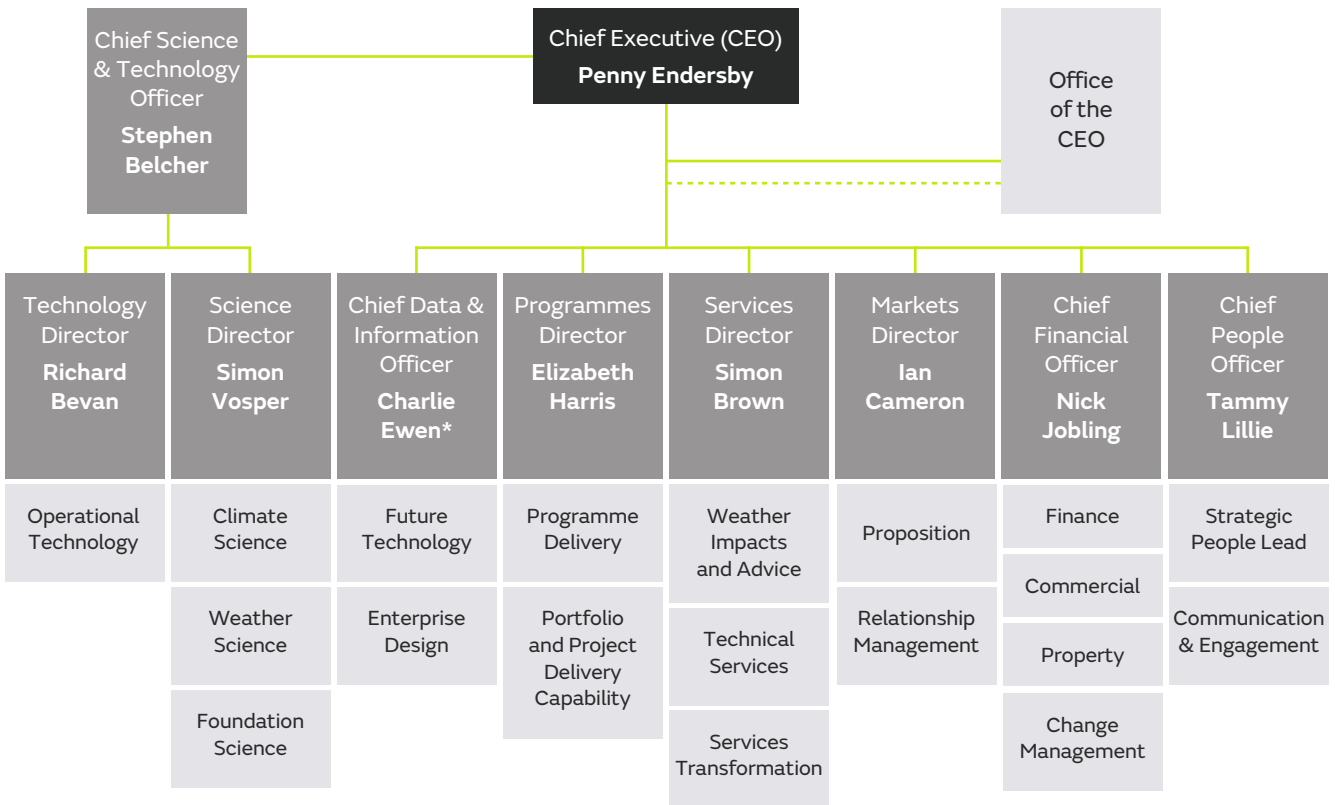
Chief Science & Technology Officer
**Stephen Belcher**

Chief Executive (CEO)
**Penny Endersby**

Office of the CEO

Technology Director
**Richard Bevan**

Operational Technology

Science Director
**Simon Vosper**

Climate Science

Weather Science

Foundation Science

Chief Data & Information Officer
**Charlie Ewen\***

Future Technology

Enterprise Design

Programmes Director
**Elizabeth Harris**

Programme Delivery

Portfolio and Project Delivery Capability

Services Director
**Simon Brown**

Weather Impacts and Advice

Technical Services

Services Transformation

Markets Director
**Ian Cameron**

Proposition

Relationship Management

Chief Financial Officer
**Nick Jobling**

Finance

Commercial

Property

Change Management

Chief People Officer
**Tammy Lillie**

Strategic People Lead

Communication & Engagement